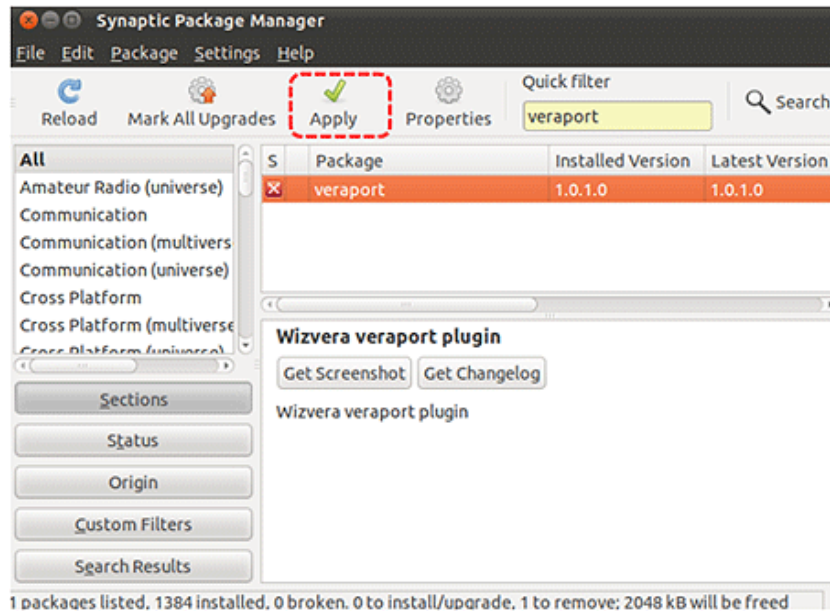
Synaptic Package Manager

File Edit Package Settings Help

Reload Mark All Upgrades Apply Properties Quick filter veraport Search

All
Amateur Radio (universe)
Communication
Communication (multivers
Communication (universe)
Cross Platform
Cross Platform (multiverse
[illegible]

| S | Package | Installed Version | Latest Version |
|---|---|---|---|
| | veraport | 1.0.1.0 | 1.0.1.0 |

Wizvera veraport plugin

Get Screenshot Get Changelog

Wizvera veraport plugin

Sections
Status
Origin
Custom Filters
Search Results

1 packages listed, 1384 installed, 0 broken. 0 to install/upgrade, 1 to remove; 2048 kB will be freed